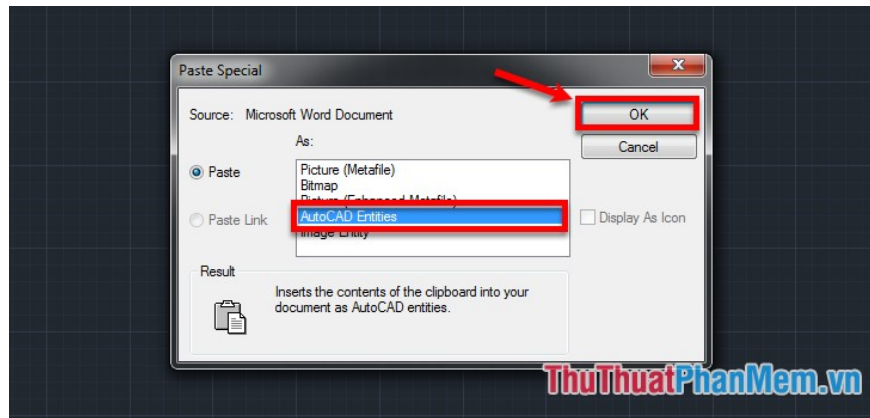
Paste Special

Source: Microsoft Word Document

As:

OK

Cancel

Paste

Paste Link

Picture (Metafile)
Bitmap
Picture (Enhanced Metafile)
AutoCAD Entities
Image Entity

Display As Icon

Result

Inserts the contents of the clipboard into your document as AutoCAD entities.

ThuThuatPhanMem.vn